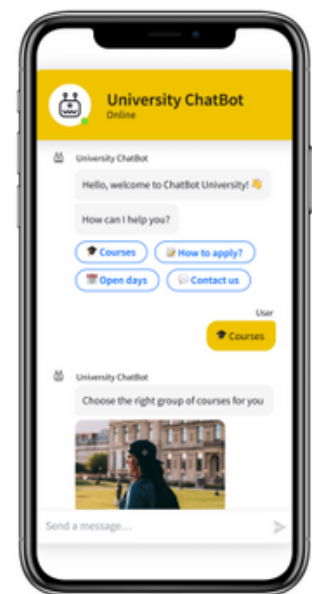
University ChatBot
Online

University ChatBot
Hello, welcome to ChatBot University! 👋
How can I help you?
🎓 Courses
📝 How to apply?
📅 Open days
💬 Contact us

User
🎓 Courses

University ChatBot
Choose the right group of courses for you

Send a message...